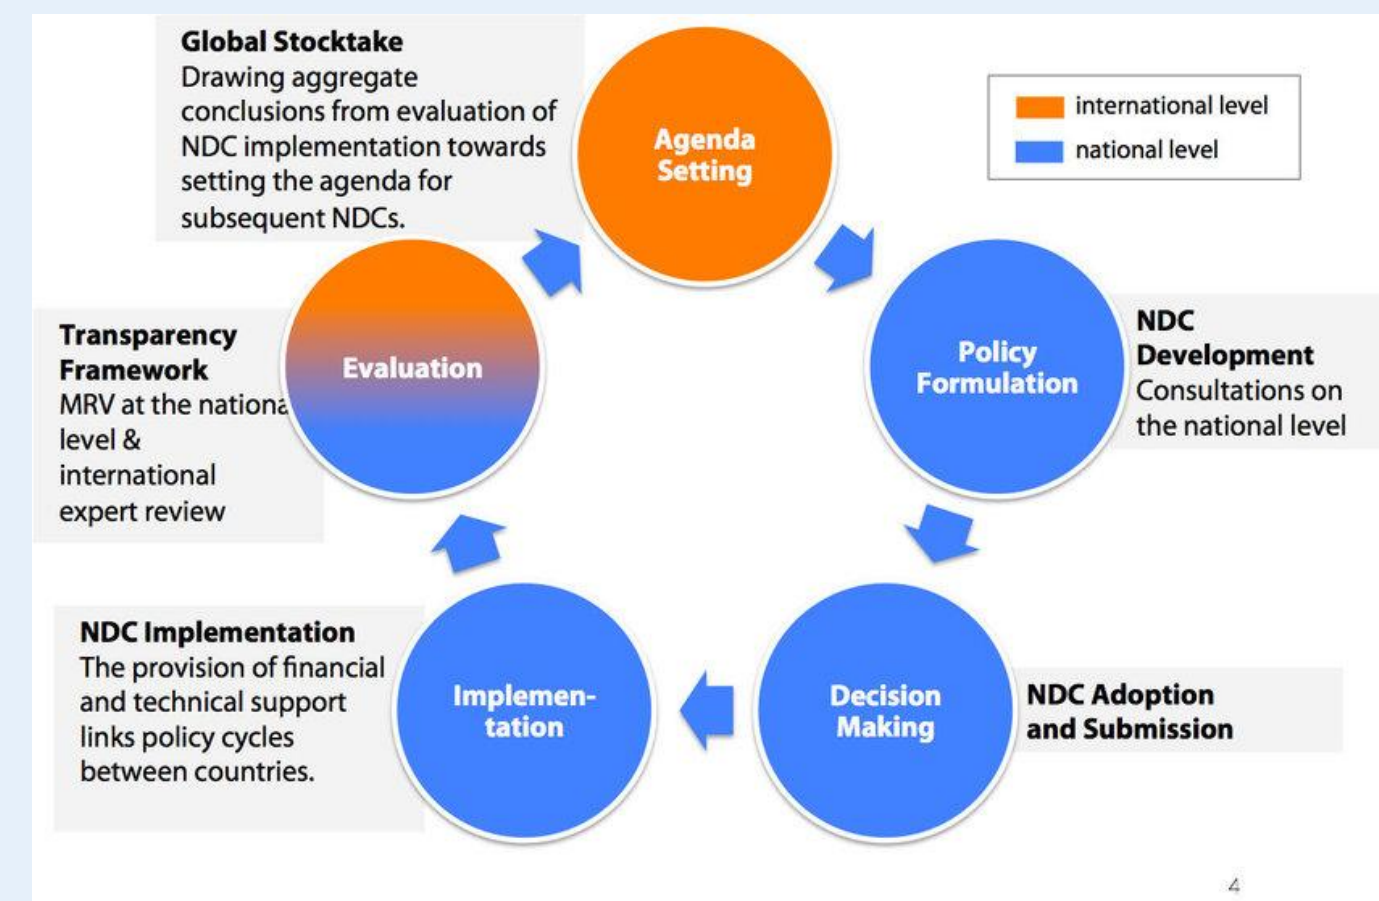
Global Stocktake
Drawing aggregate conclusions from evaluation of NDC implementation towards setting the agenda for subsequent NDCs.

Agenda Setting

international level
national level

Transparency Framework
MRV at the nationa level & international expert review

Evaluation

Policy Formulation

NDC Development
Consultations on the national level

NDC Implementation
The provision of financial and technical support links policy cycles between countries.

Implemen-tation

Decision Making

NDC Adoption and Submission

4